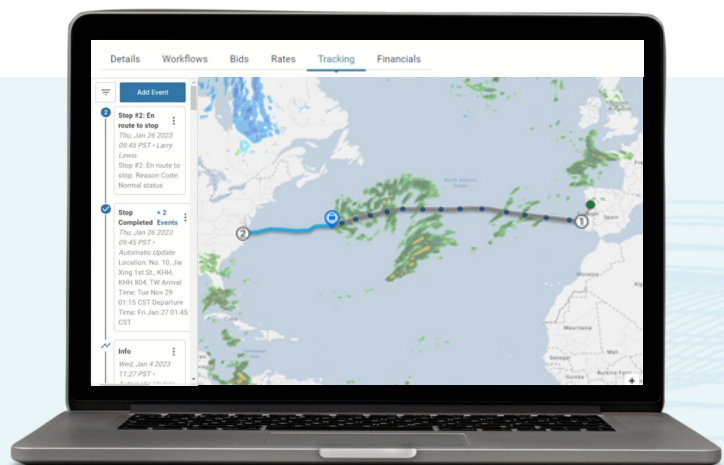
Details Workflows Bids Rates Tracking Financials

Add Event

Stop #2: En route to stop
Thu, Jan 26 2023 09:45 PST • Larry Lewis
Stop #2: En route to stop. Reason Code: Normal status

Stop Completed + 2 Events
Thu, Jan 26 2023 09:45 PST • Automatic Update
Location: No. 10, Jie Xing 1st St., KHH, KHH 804, TW Arrival Time: Tue Nov 29 01:15 CST Departure Time: Fri Jan 27 01:45 CST

Info
Wed, Jan 4 2023 11:27 PST •
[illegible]

North Atlantic Ocean

Spain

Mauritania

2

1